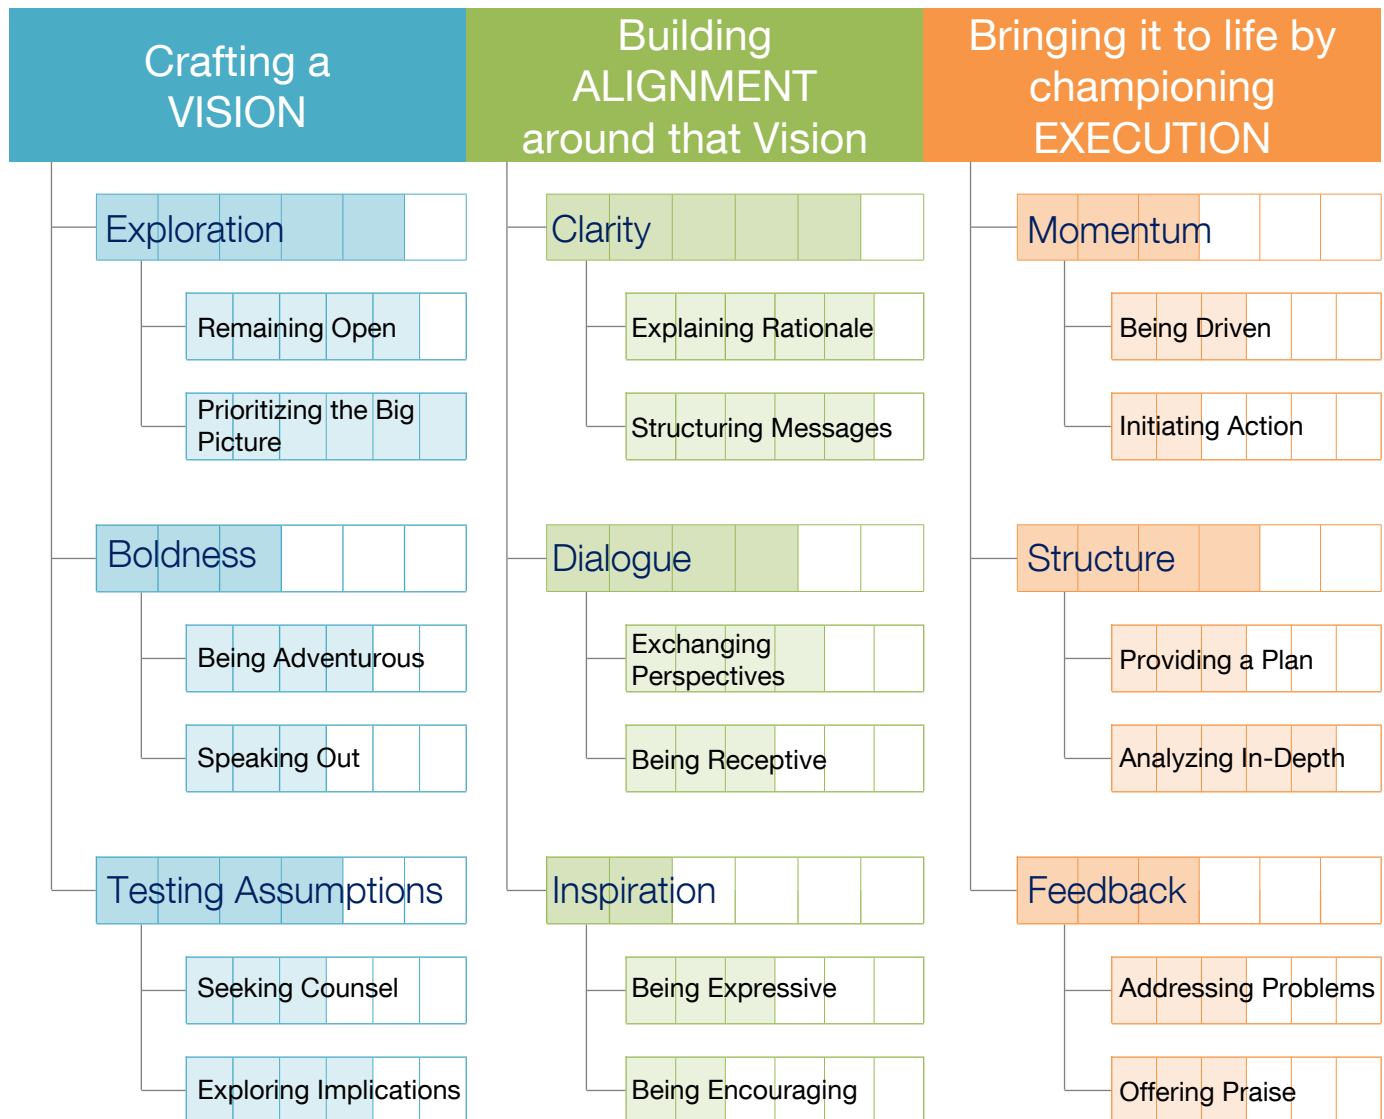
Crafting a VISION

Exploration

Remaining Open

Prioritizing the Big Picture

Boldness

Being Adventurous

Speaking Out

Testing Assumptions

Seeking Counsel

Exploring Implications

Building ALIGNMENT around that Vision

Clarity

Explaining Rationale

Structuring Messages

Dialogue

Exchanging Perspectives

Being Receptive

Inspiration

Being Expressive

Being Encouraging

Bringing it to life by championing EXECUTION

Momentum

Being Driven

Initiating Action

Structure

Providing a Plan

Analyzing In-Depth

Feedback

Addressing Problems

Offering Praise